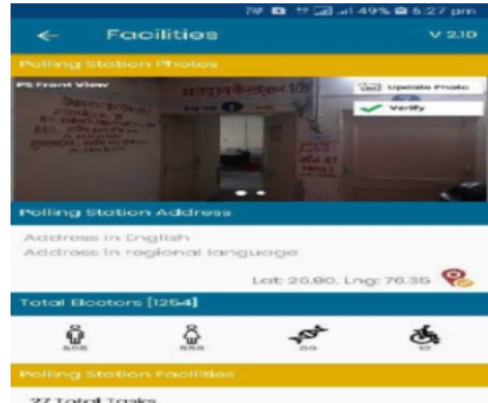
49% 5:27 pm

Facilities
V 2.10

Polling Station Photos

PS Front View

Update Photo

Verify

Polling Station Address

Address in English
Address in regional language

Lat: 26.90, Lng: 76.35

Total Electors [1254]

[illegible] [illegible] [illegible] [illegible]

Polling Station Facilities

27 Total Tasks